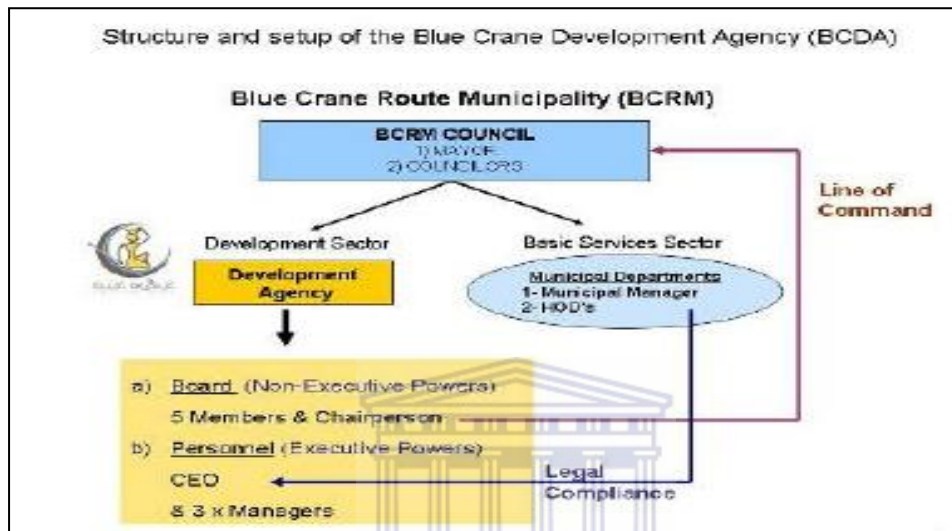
Structure and setup of the Blue Crane Development Agency (BCDA)

Blue Crane Route Municipality (BCRM)

BCRM COUNCIL
1) MAYOR
2) COUNCILORS

Line of Command

Development Sector

Basic Services Sector

BLUE CRANE

Development Agency

Municipal Departments
1- Municipal Manager
2- HOD's

a) Board (Non-Executive Powers)
5 Members & Chairperson

b) Personnel (Executive Powers)
CEO
& 3 x Managers

Legal Compliance